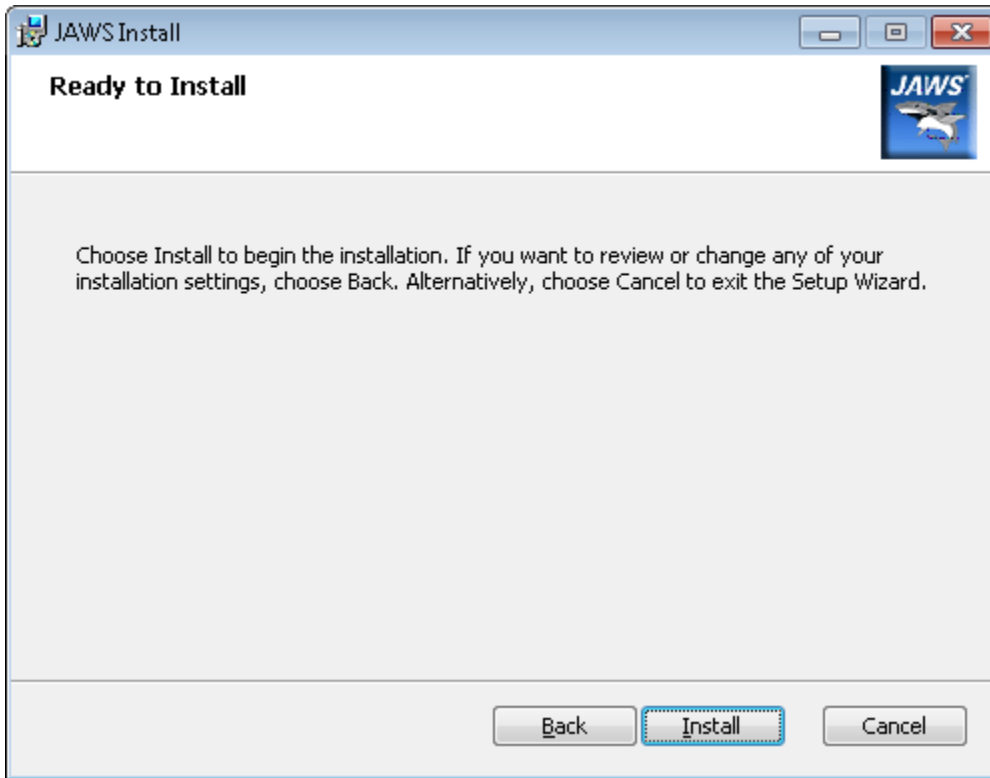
JAWS Install

Ready to Install

JAWS

Choose Install to begin the installation. If you want to review or change any of your installation settings, choose Back. Alternatively, choose Cancel to exit the Setup Wizard.

Back Install Cancel